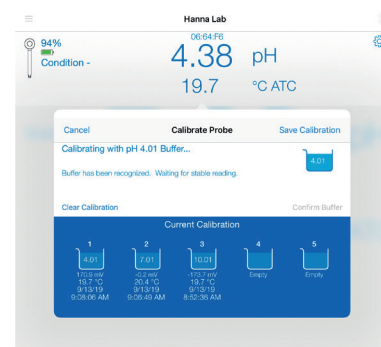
Hanna Lab

06:64:F6

94%

Condition -

4.38 pH

19.7 °C ATC

Cancel

Calibrate Probe

Save Calibration

Calibrating with pH 4.01 Buffer...

Buffer has been recognized. Waiting for stable reading.

4.01

Clear Calibration

Confirm Buffer

Current Calibration

| 1 | 2 | 3 | 4 | 5 |
|---|---|---|---|---|
| 4.01 | 7.01 | 10.01 | | |
| 170.9 mV | -0.2 mV | -173.7 mV | Empty | Empty |
| 19.7 °C | 20.4 °C | 19.7 °C | | |
| 9/13/19 | 9/13/19 | 9/13/19 | | |
| 9:08:06 AM | 9:05:49 AM | 8:52:36 AM | | |